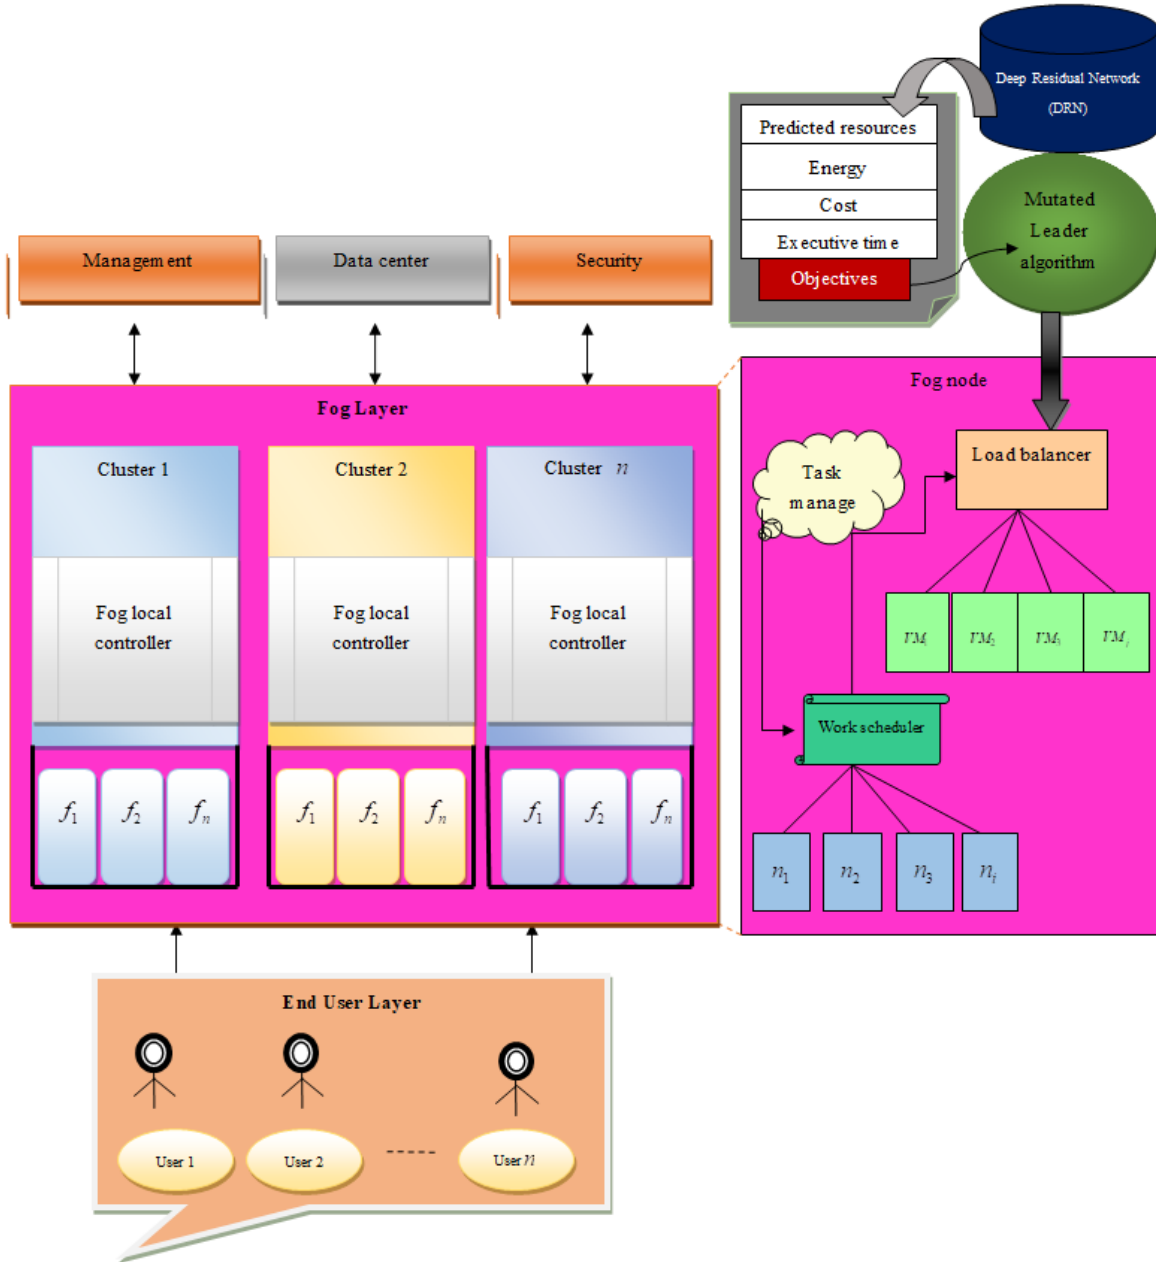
Deep Residual Network (DRN)

Predicted resources
Energy
Cost
Executive time
Objectives

Mutated Leader algorithm

Management
Data center
Security

Fog Layer

Cluster 1
Fog local controller
$f_1$ $f_2$ $f_n$

Cluster 2
Fog local controller
$f_1$ $f_2$ $f_n$

Cluster $n$
Fog local controller
$f_1$ $f_2$ $f_n$

Fog node

Task manage

Load balancer

$VM_1$ $VM_2$ $VM_3$ $VM_j$

Work scheduler

$n_1$ $n_2$ $n_3$ $n_i$

End User Layer

User 1
User 2
-----
User $n$